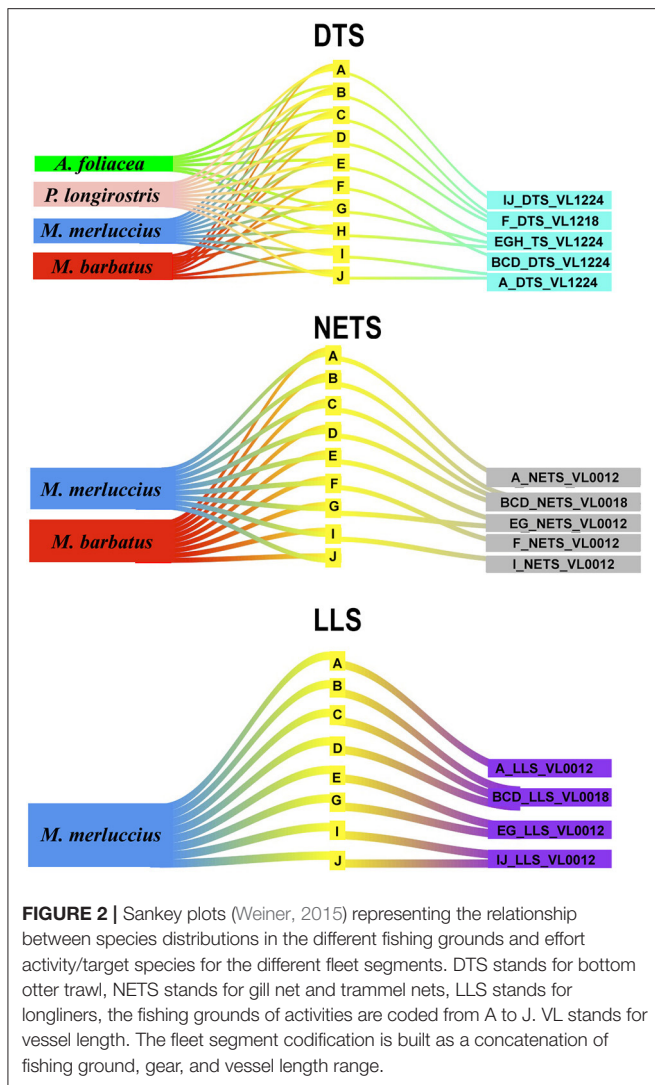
DTS

A. foliacea
P. longirostris
M. merluccius
M. barbatus

A
B
C
D
E
F
G
H
I
J

IJ_DTS_VL1224
F_DTS_VL1218
EGH_TS_VL1224
BCD_DTS_VL1224
A_DTS_VL1224

NETS

M. merluccius
M. barbatus

A
B
C
D
E
F
G
I
J

A_NETS_VL0012
BCD_NETS_VL0018
EG_NETS_VL0012
F_NETS_VL0012
I_NETS_VL0012

LLS

M. merluccius

A
B
C
D
E
G
I
J

A_LLS_VL0012
BCD_LLS_VL0018
EG_LLS_VL0012
IJ_LLS_VL0012

FIGURE 2 | Sankey plots (Weiner, 2015) representing the relationship between species distributions in the different fishing grounds and effort activity/target species for the different fleet segments. DTS stands for bottom otter trawl, NETS stands for gill net and trammel nets, LLS stands for longliners, the fishing grounds of activities are coded from A to J. VL stands for vessel length. The fleet segment codification is built as a concatenation of fishing ground, gear, and vessel length range.